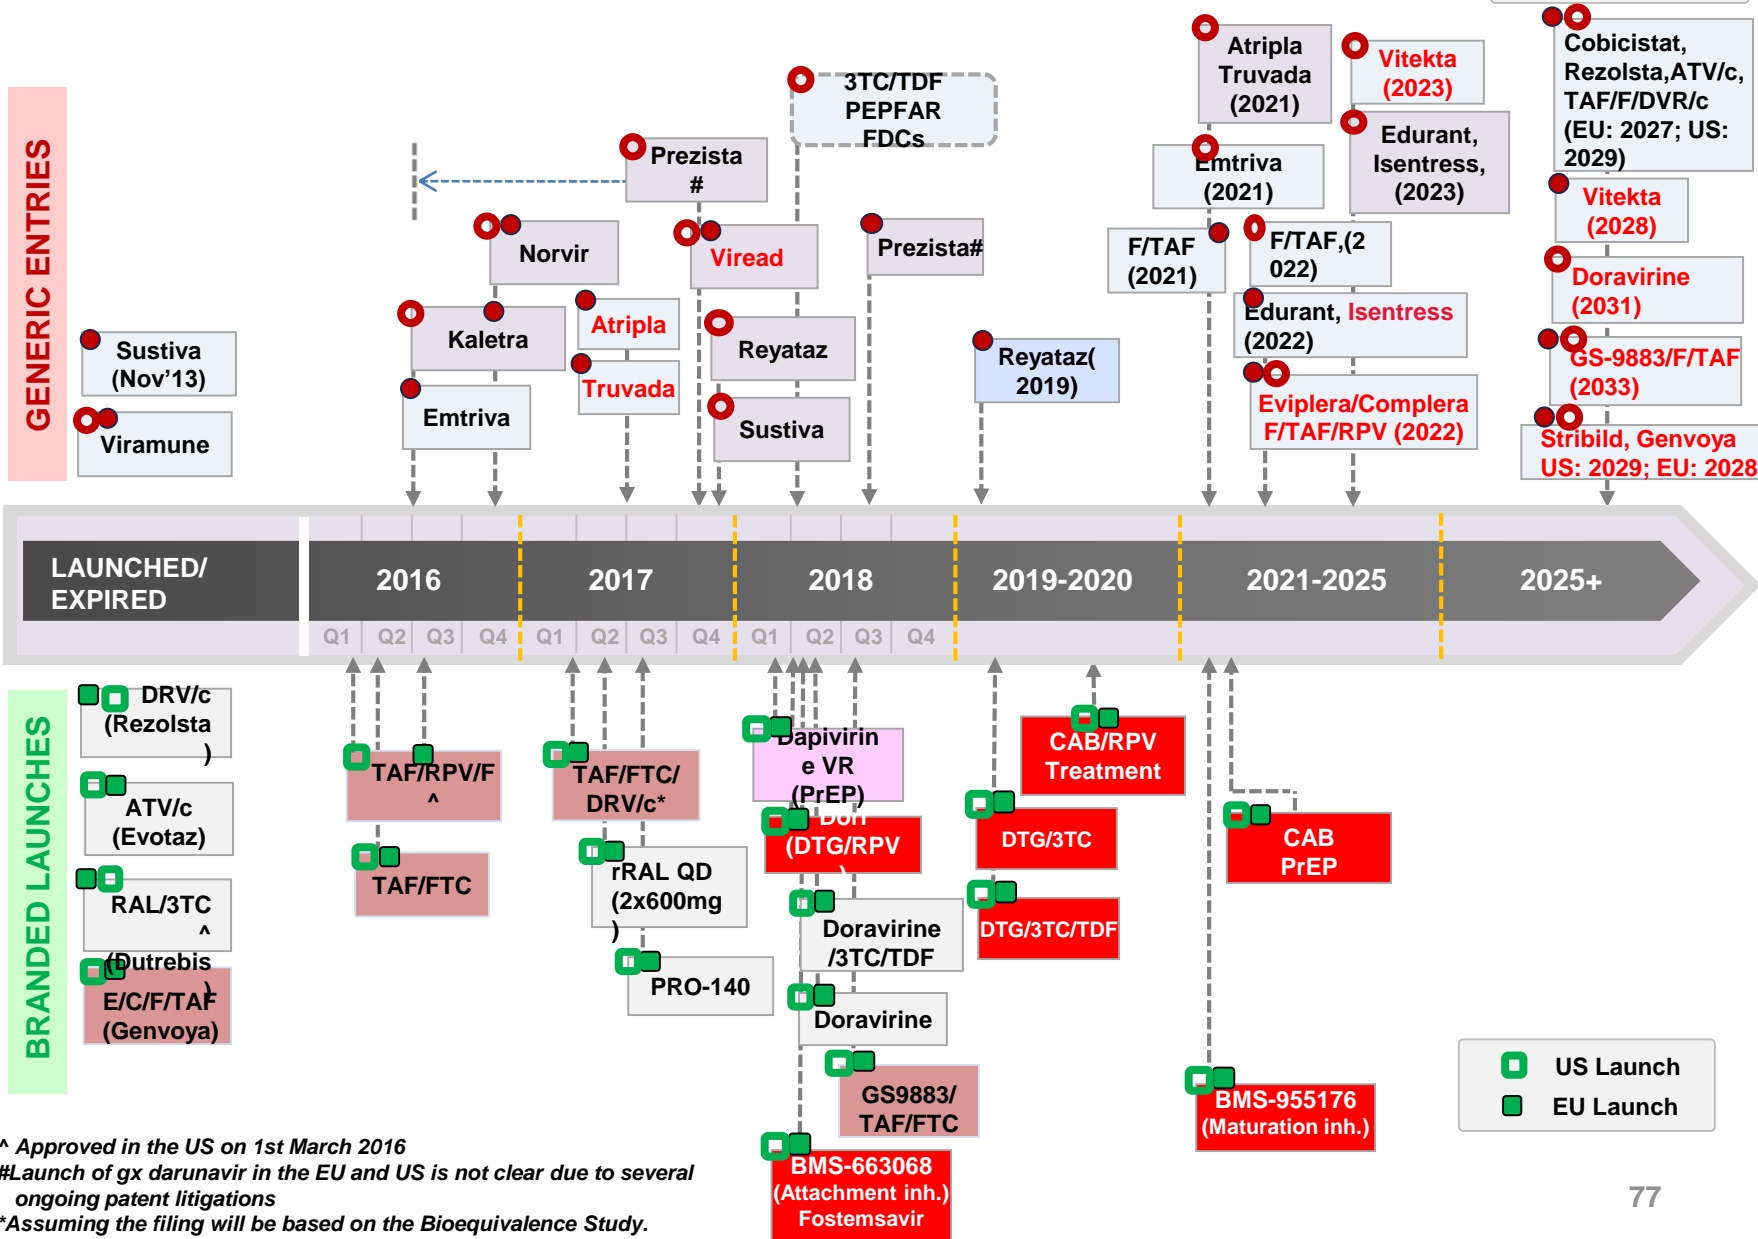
GENERIC ENTRIES

Sustiva (Nov'13)

Viramune

Kaletra

Emtriva

Norvir

Prezista #

Atripla

Truvada

Viread

Reyataz

Sustiva

3TC/TDF PEPFAR FDCs

Prezista#

Reyataz( 2019)

F/TAF (2021)

Atripla Truvada (2021)

Emtriva (2021)

F/TAF,(2 022)

Edurant, Isentress (2022)

Eviplera/Complera F/TAF/RPV (2022)

Vitekta (2023)

Edurant, Isentress, (2023)

Cobicistat, Rezolsta,ATV/c, TAF/F/DVR/c (EU: 2027; US: 2029)

Vitekta (2028)

Doravirine (2031)

GS-9883/F/TAF (2033)

Stribild, Genvoya US: 2029; EU: 2028

LAUNCHED/ EXPIRED

2016

2017

2018

2019-2020

2021-2025

2025+

Q1 Q2 Q3 Q4 Q1 Q2 Q3 Q4 Q1 Q2 Q3 Q4

BRANDED LAUNCHES

DRV/c (Rezolsta )

ATV/c (Evotaz)

RAL/3TC ^ (Dutrebis )

E/C/F/TAF (Genvoya)

TAF/RPV/F ^

TAF/FTC

TAF/FTC/ DRV/c*

rRAL QD (2x600mg )

PRO-140

Dapivirin e VR (PrEP)

Dolt (DTG/RPV )

Doravirine /3TC/TDF

Doravirine

GS9883/ TAF/FTC

BMS-663068 (Attachment inh.) Fostemsavir

CAB/RPV Treatment

DTG/3TC

DTG/3TC/TDF

CAB PrEP

BMS-955176 (Maturation inh.)

US Launch

EU Launch

^ Approved in the US on 1st March 2016
#Launch of gx darunavir in the EU and US is not clear due to several ongoing patent litigations
*Assuming the filing will be based on the Bioequivalence Study.

77